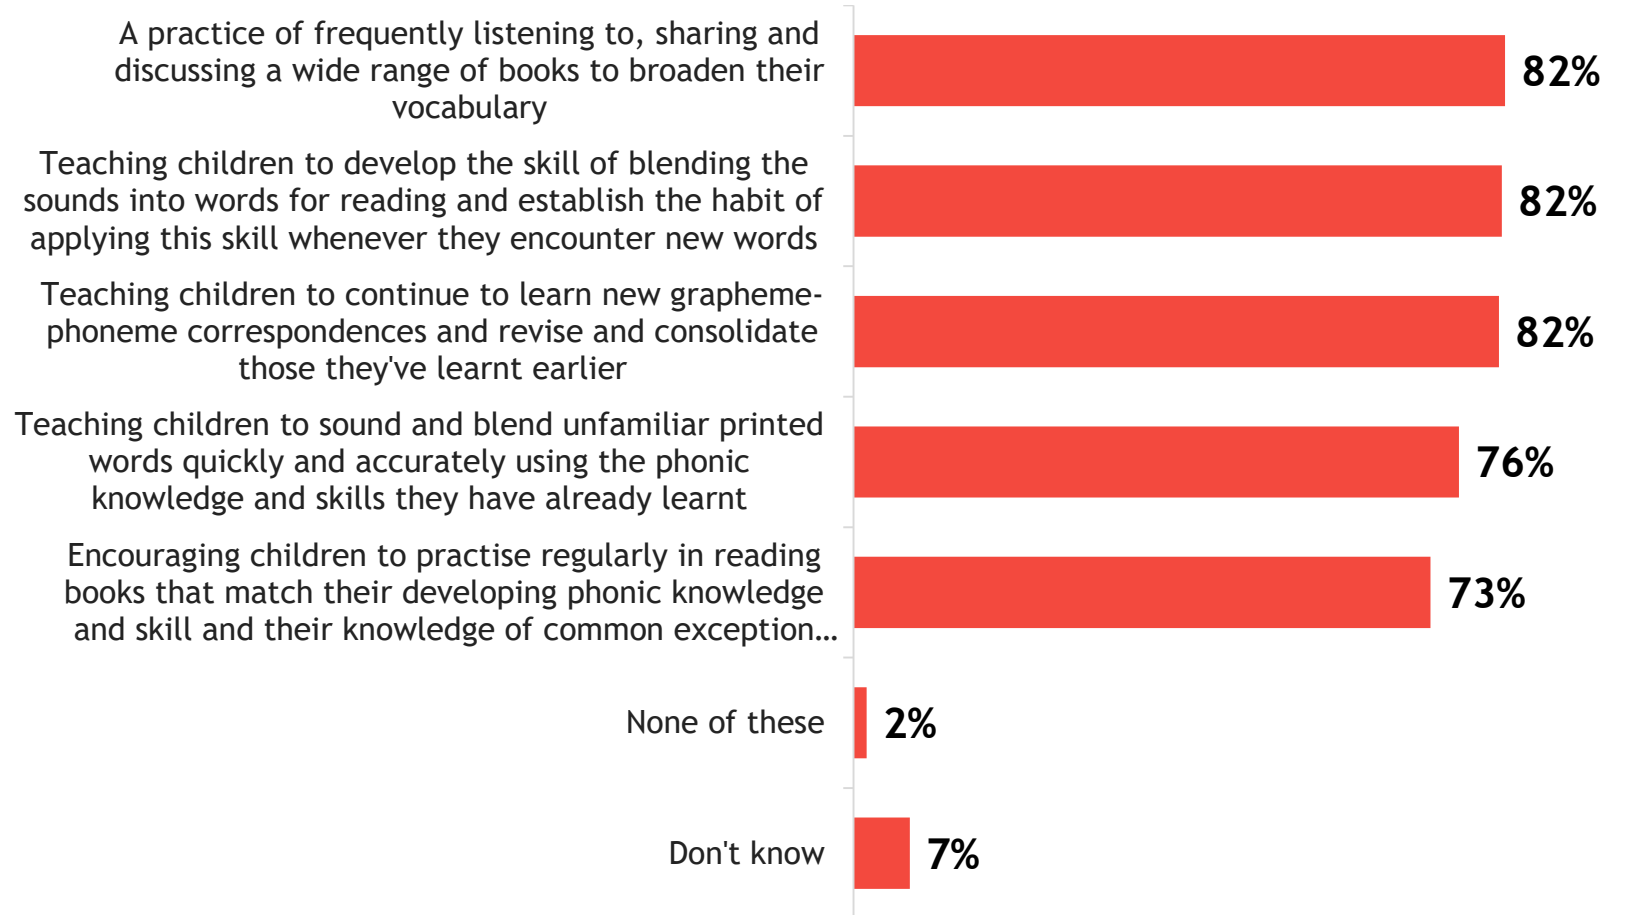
A practice of frequently listening to, sharing and discussing a wide range of books to broaden their vocabulary
82%

Teaching children to develop the skill of blending the sounds into words for reading and establish the habit of applying this skill whenever they encounter new words
82%

Teaching children to continue to learn new grapheme-phoneme correspondences and revise and consolidate those they've learnt earlier
82%

Teaching children to sound and blend unfamiliar printed words quickly and accurately using the phonic knowledge and skills they have already learnt
76%

Encouraging children to practise regularly in reading books that match their developing phonic knowledge and skill and their knowledge of common exception...
73%

None of these
2%

Don't know
7%